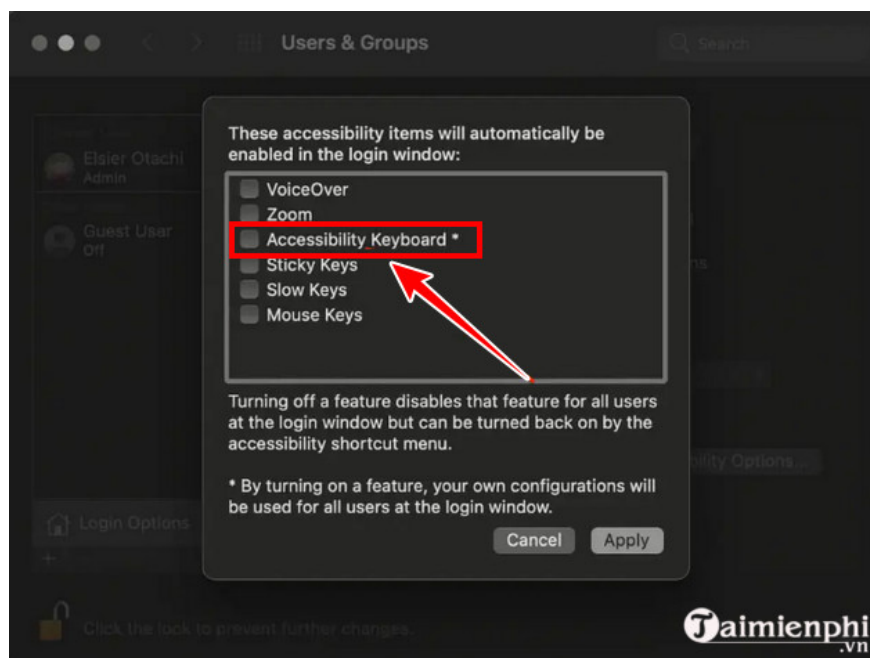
Users & Groups

Search

Elsier Otachi
Admin

Guest User
Off

Login Options

These accessibility items will automatically be enabled in the login window:

VoiceOver
Zoom
Accessibility Keyboard *
Sticky Keys
Slow Keys
Mouse Keys

Turning off a feature disables that feature for all users at the login window but can be turned back on by the accessibility shortcut menu.

* By turning on a feature, your own configurations will be used for all users at the login window.

Cancel
Apply

ility Options...

Click the lock to prevent further changes.

Taimienphi.vn